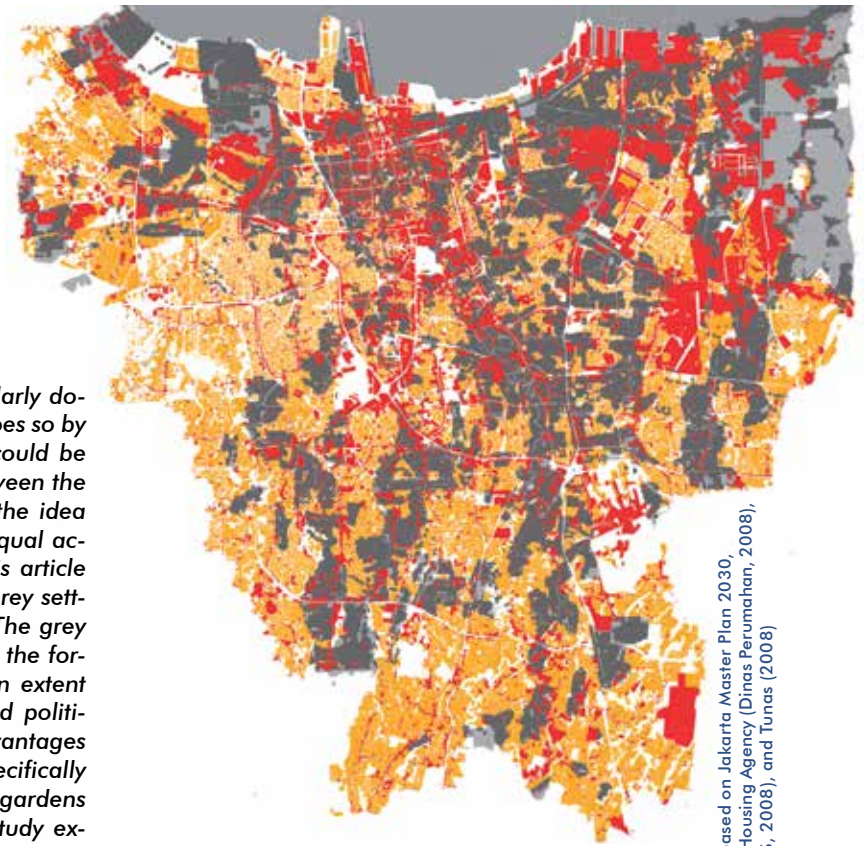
larly do-
oes so by
could be
ween the
the idea
qual ac-
s article
rey sett-
The grey
the for-
n extent
d politi-
vantages
ecifically
gardens
tudy ex-

ased on Jakarta Master Plan 2030,
Housing Agency (Dinas Perumahan, 2008),
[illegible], 2008), and Tunas (2008)